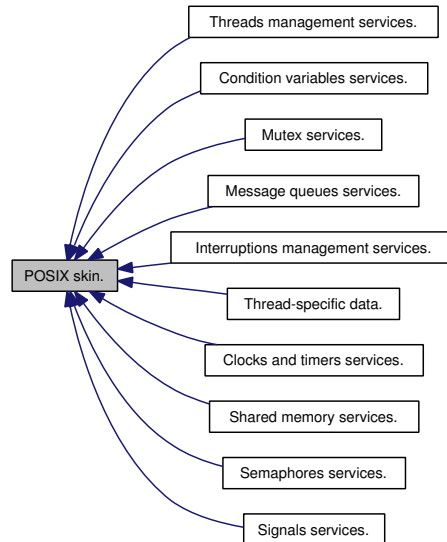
Threads management services.

Condition variables services.

Mutex services.

Message queues services.

Interruptions management services.

POSIX skin.

Thread-specific data.

Clocks and timers services.

Shared memory services.

Semaphores services.

Signals services.